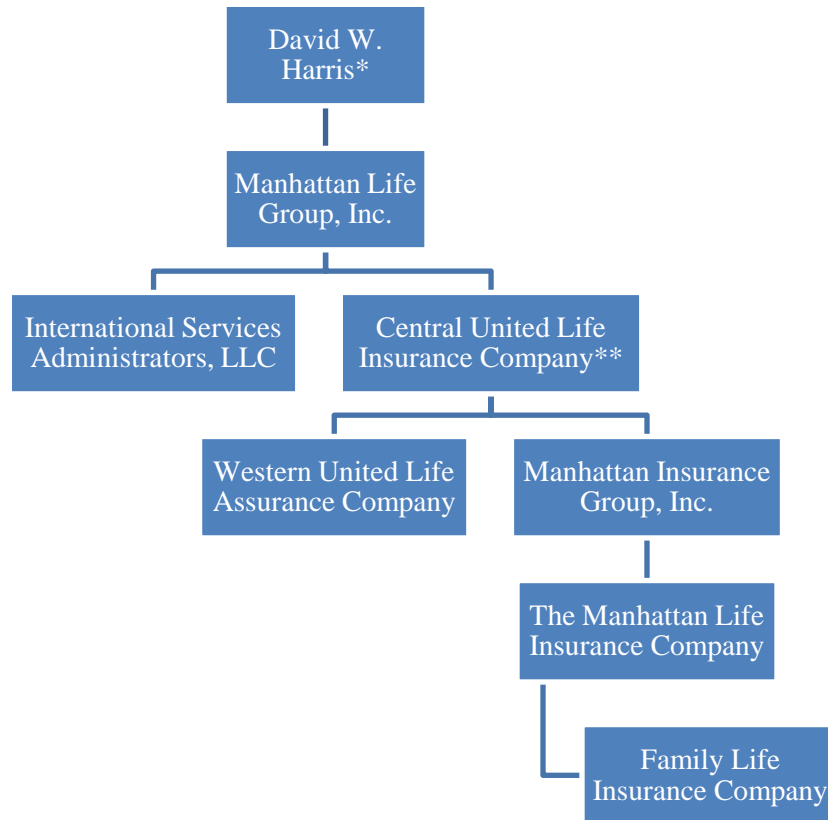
David W. Harris*

Manhattan Life Group, Inc.

International Services Administrators, LLC

Central United Life Insurance Company**

Western United Life Assurance Company

Manhattan Insurance Group, Inc.

The Manhattan Life Insurance Company

Family Life Insurance Company